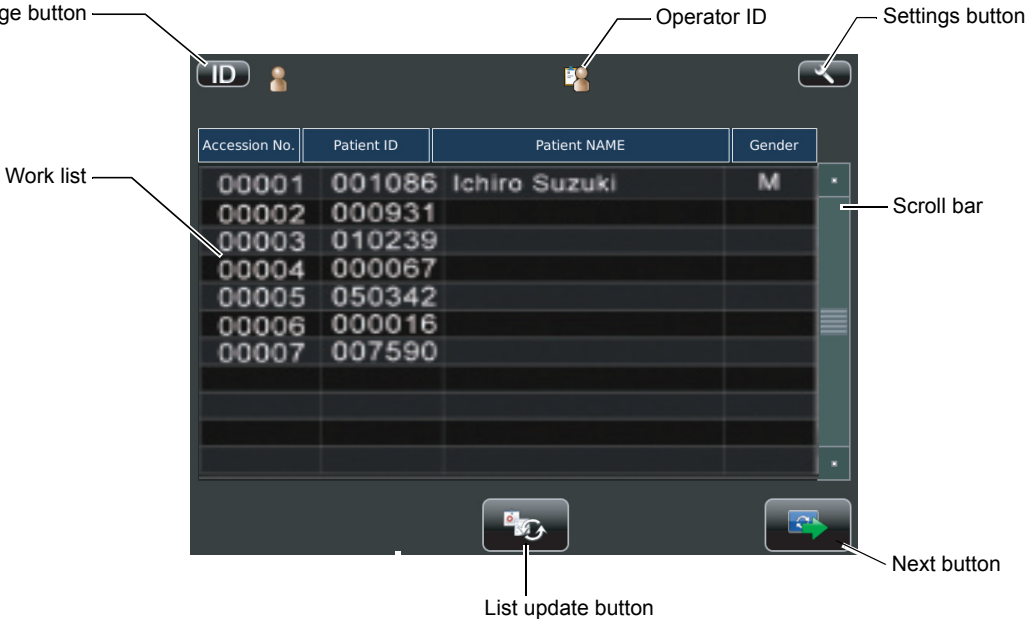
ge button

Operator ID

Settings button

ID

Work list

Scroll bar

| Accession No. | Patient ID | Patient NAME | Gender |
|---|---|---|---|
| 00001 | 001086 | Ichiro Suzuki | M |
| 00002 | 000931 | | |
| 00003 | 010239 | | |
| 00004 | 000067 | | |
| 00005 | 050342 | | |
| 00006 | 000016 | | |
| 00007 | 007590 | | |

Next button

List update button